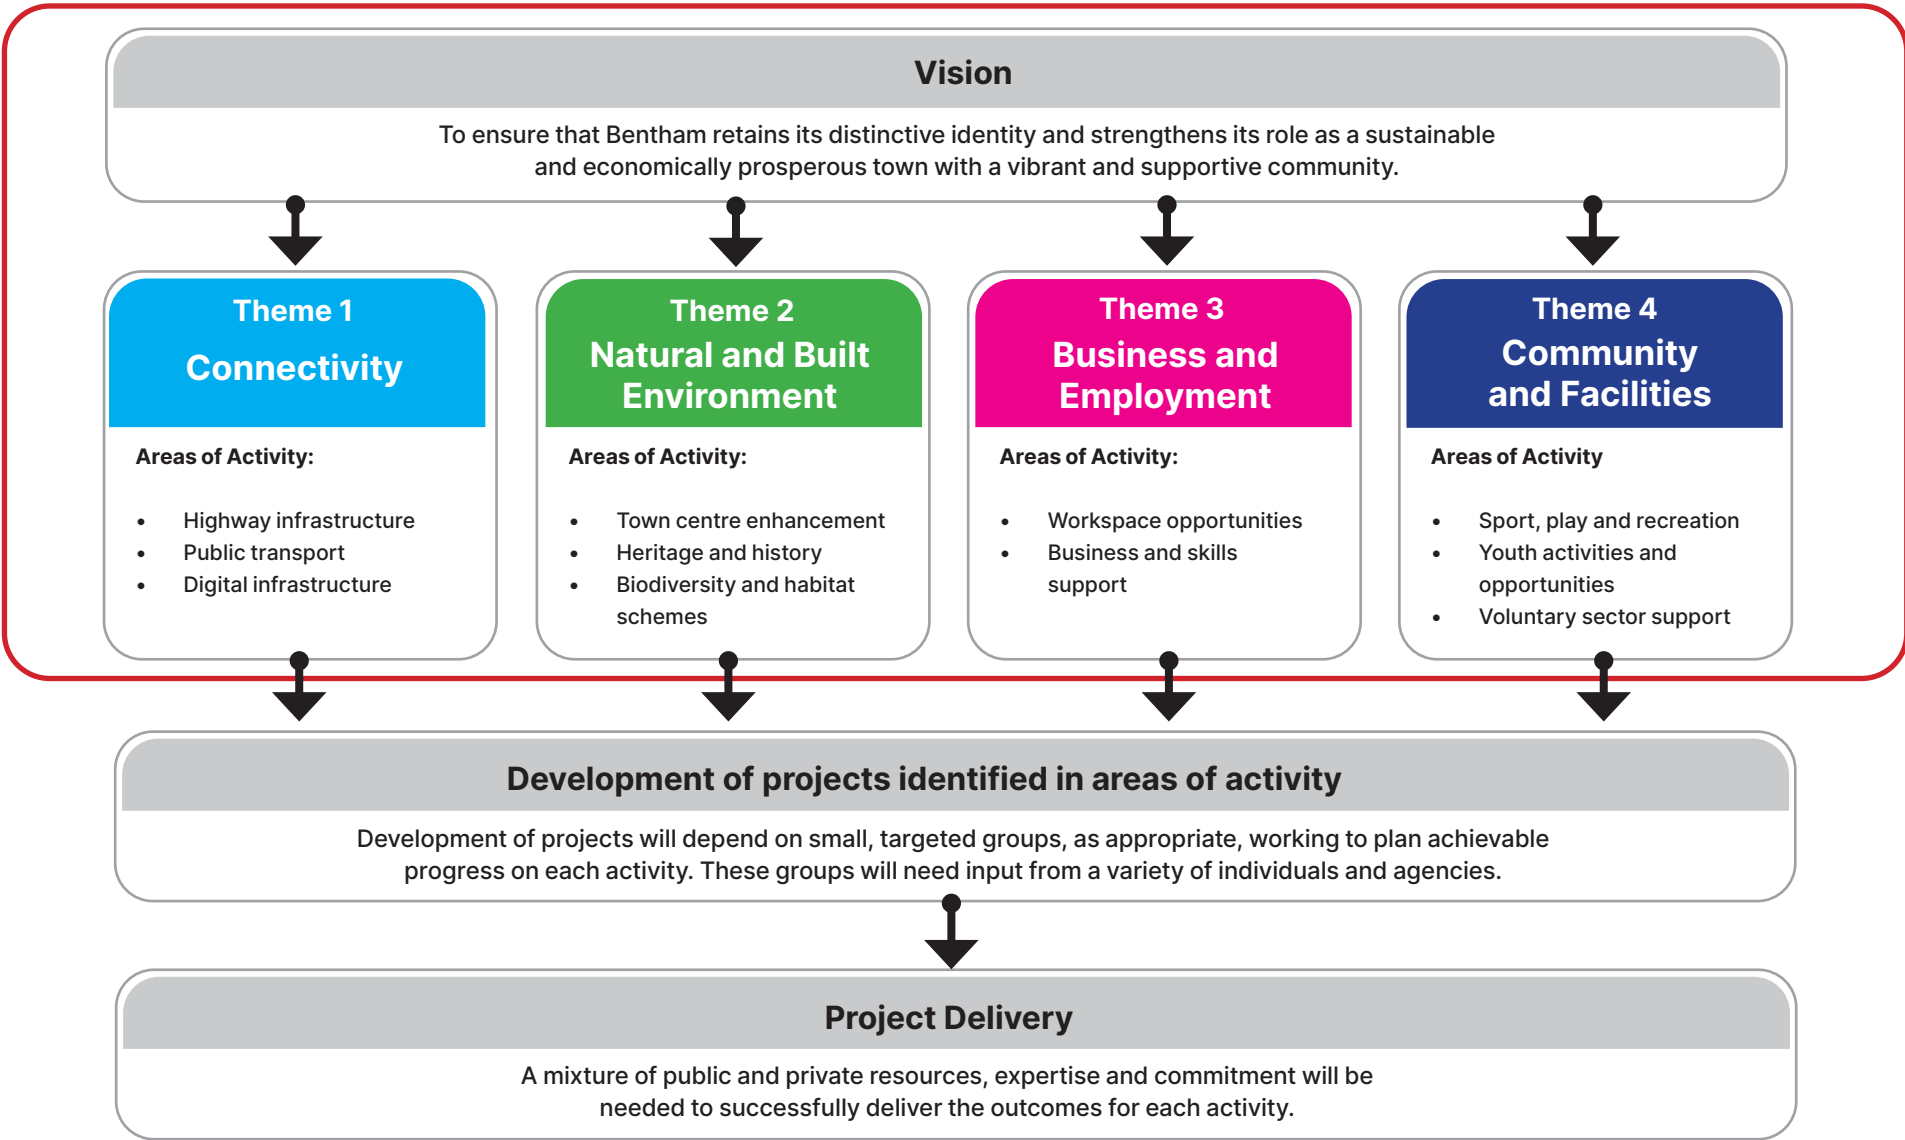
Vision

To ensure that Bentham retains its distinctive identity and strengthens its role as a sustainable and economically prosperous town with a vibrant and supportive community.

Theme 1
Connectivity

Areas of Activity:

- Highway infrastructure
- Public transport
- Digital infrastructure

Theme 2
Natural and Built Environment

Areas of Activity:

- Town centre enhancement
- Heritage and history
- Biodiversity and habitat schemes

Theme 3
Business and Employment

Areas of Activity:

- Workspace opportunities
- Business and skills support

Theme 4
Community and Facilities

Areas of Activity

- Sport, play and recreation
- Youth activities and opportunities
- Voluntary sector support

Development of projects identified in areas of activity

Development of projects will depend on small, targeted groups, as appropriate, working to plan achievable progress on each activity. These groups will need input from a variety of individuals and agencies.

Project Delivery

A mixture of public and private resources, expertise and commitment will be needed to successfully deliver the outcomes for each activity.